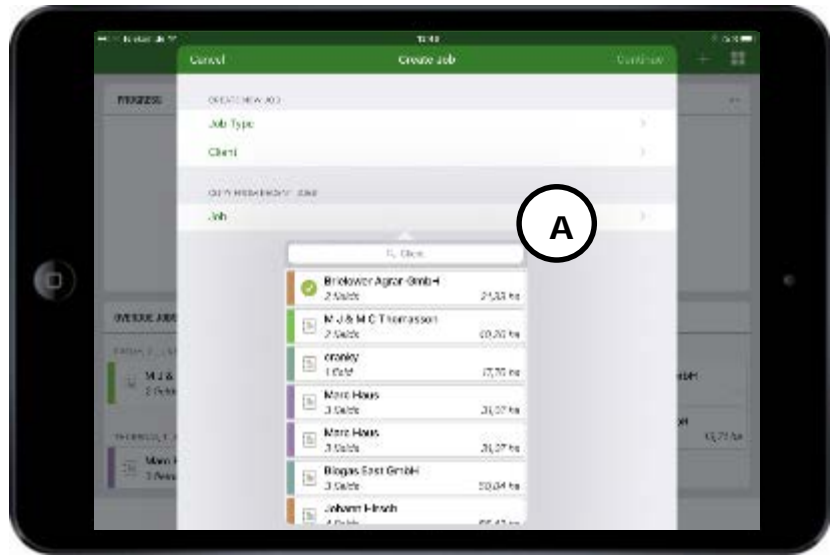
Cancel

Create Job

Continue

PROGRESS

CREATE NEW JOB

Job Type

Client

COPY FROM EXISTING JOBS

Job

A

Client

Briefower Agrar GmbH
2 fields
24,33 ha

M J & M C Thomasson
2 fields
60,20 ha

cranky
1 field
17,75 ha

Marc Haus
3 fields
31,07 ha

Marc Haus
3 fields
31,07 ha

Biogas East GmbH
3 fields
50,04 ha

Johann Hirsch
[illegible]

OVERDUE JOBS

M J &
2 fields

Marc H
3 fields

mbH

13,77 ha